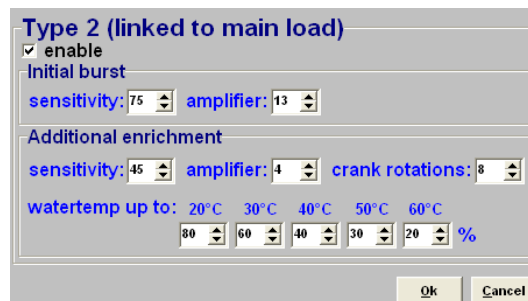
Type 2 (linked to main load)

☑ enable

Initial burst

sensitivity: 75 amplifier: 13

Additional enrichment

sensitivity: 45 amplifier: 4 crank rotations: 8

watertemp up to: 20°C 30°C 40°C 50°C 60°C

80 60 40 30 20 %

Ok Cancel